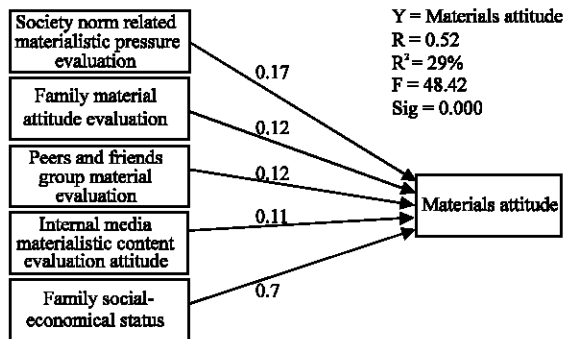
Society norm related materialistic pressure evaluation

Family material attitude evaluation

Peers and friends group material evaluation

Internal media materialistic content evaluation attitude

Family social-economical status

0.17

0.12

0.12

0.11

0.7

Y = Materials attitude
R = 0.52
$R^2$ = 29%
F = 48.42
Sig = 0.000

Materials attitude